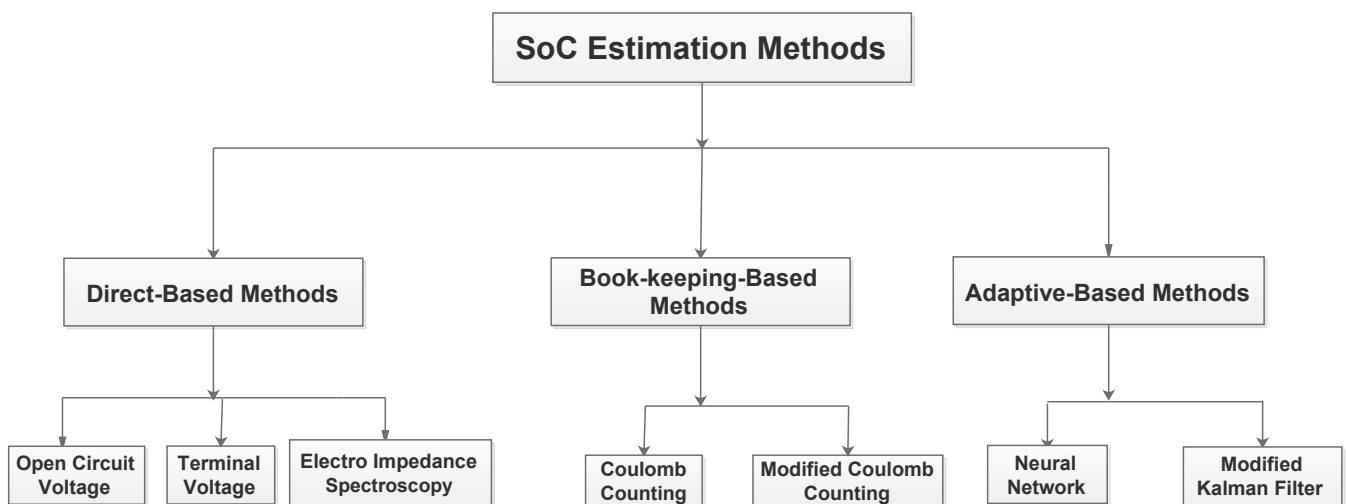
SoC Estimation Methods

Direct-Based Methods

Book-keeping-Based Methods

Adaptive-Based Methods

Open Circuit Voltage

Terminal Voltage

Electro Impedance Spectroscopy

Coulomb Counting

Modified Coulomb Counting

Neural Network

Modified Kalman Filter